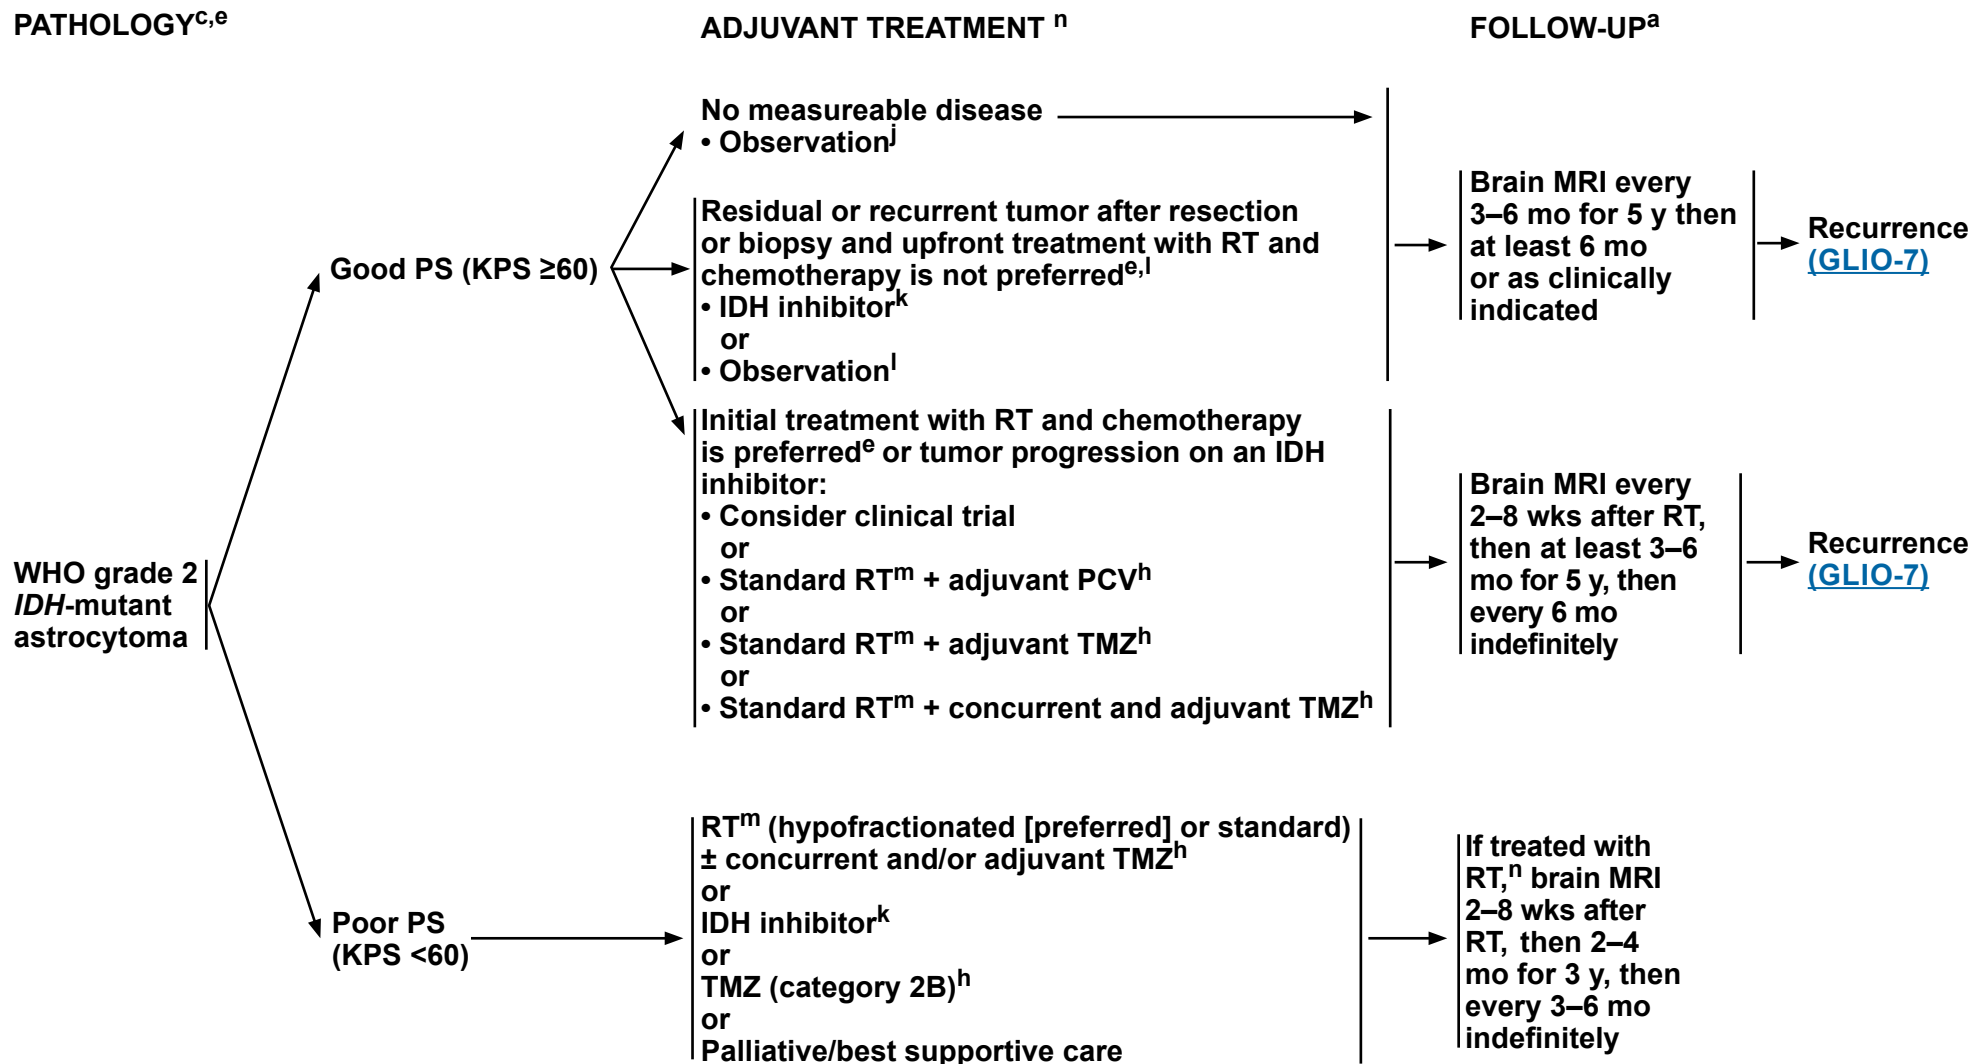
PATHOLOGY$^{c,e}$

ADJUVANT TREATMENT $^{n}$

FOLLOW-UP$^{a}$

WHO grade 2 *IDH*-mutant astrocytoma

Good PS (KPS ≥60)

No measureable disease
• Observation$^{j}$

Residual or recurrent tumor after resection or biopsy and upfront treatment with RT and chemotherapy is not preferred$^{e,l}$
• IDH inhibitor$^{k}$
or
• Observation$^{l}$

Brain MRI every 3–6 mo for 5 y then at least 6 mo or as clinically indicated

Recurrence (GLIO-7)

Initial treatment with RT and chemotherapy is preferred$^{e}$ or tumor progression on an IDH inhibitor:
• Consider clinical trial
or
• Standard RT$^{m}$ + adjuvant PCV$^{h}$
or
• Standard RT$^{m}$ + adjuvant TMZ$^{h}$
or
• Standard RT$^{m}$ + concurrent and adjuvant TMZ$^{h}$

Brain MRI every 2–8 wks after RT, then at least 3–6 mo for 5 y, then every 6 mo indefinitely

Recurrence (GLIO-7)

Poor PS (KPS <60)

RT$^{m}$ (hypofractionated [preferred] or standard) ± concurrent and/or adjuvant TMZ$^{h}$
or
IDH inhibitor$^{k}$
or
TMZ (category 2B)$^{h}$
or
Palliative/best supportive care

If treated with RT,$^{n}$ brain MRI 2–8 wks after RT, then 2–4 mo for 3 y, then every 3–6 mo indefinitely